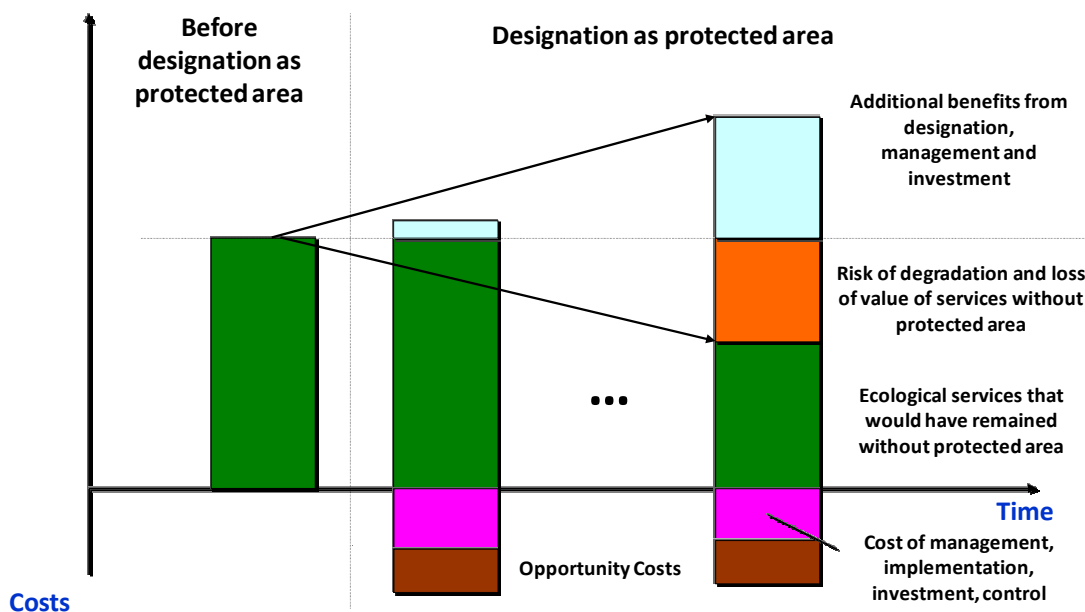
Before designation as protected area

Designation as protected area

Additional benefits from designation, management and investment

Risk of degradation and loss of value of services without protected area

Ecological services that would have remained without protected area

...

Time

Cost of management, implementation, investment, control

Opportunity Costs

Costs